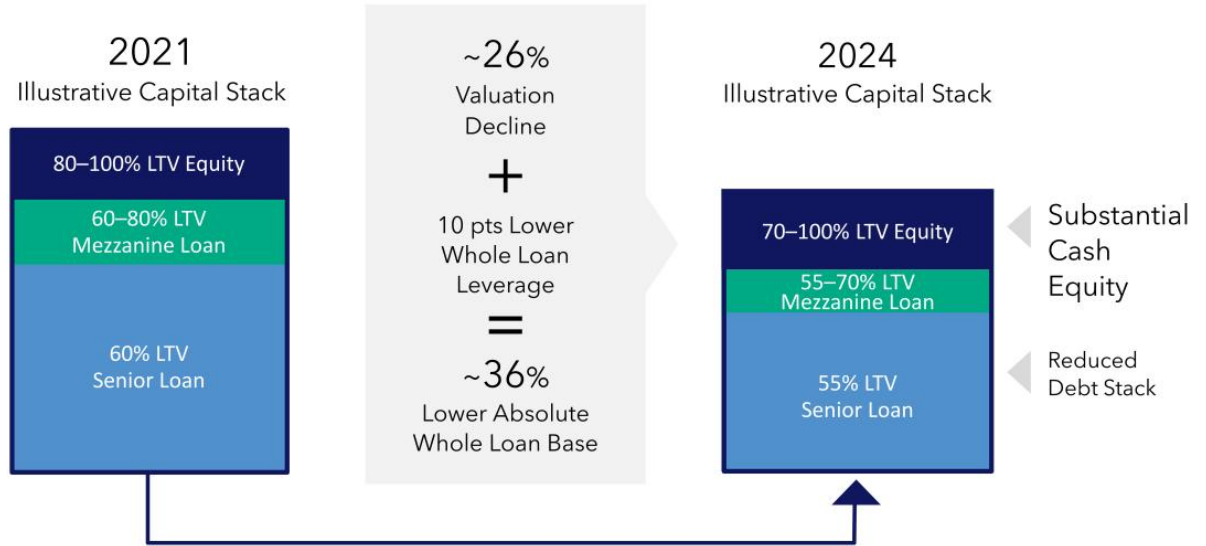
2021
Illustrative Capital Stack

80–100% LTV Equity

60–80% LTV
Mezzanine Loan

60% LTV
Senior Loan

~26%
Valuation Decline

+

10 pts Lower Whole Loan Leverage

=

~36%
Lower Absolute Whole Loan Base

2024
Illustrative Capital Stack

70–100% LTV Equity

55–70% LTV
Mezzanine Loan

55% LTV
Senior Loan

Substantial Cash Equity

Reduced Debt Stack